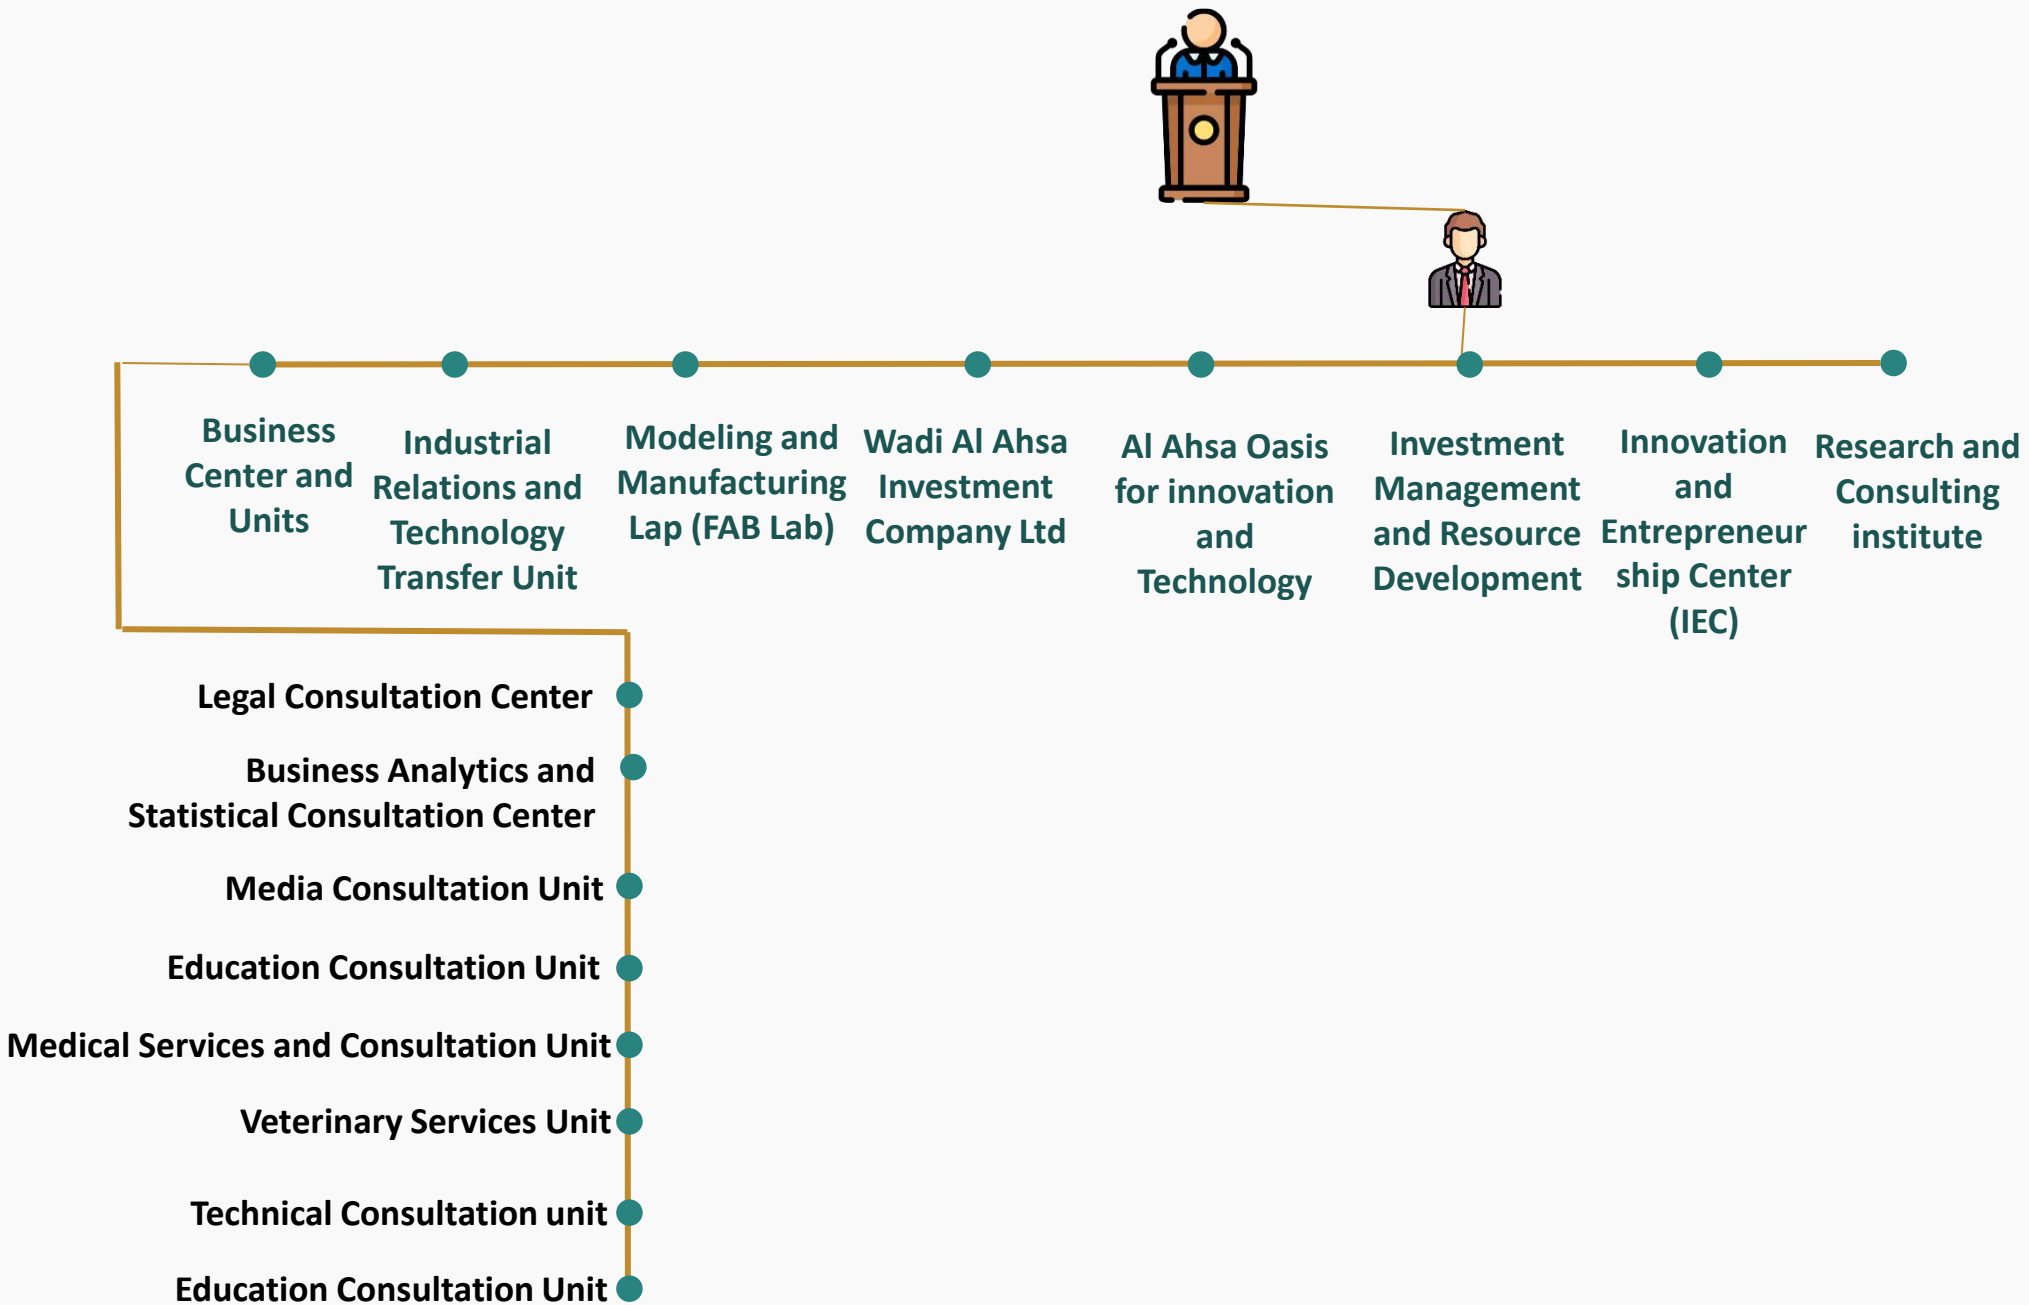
Business Center and Units

Industrial Relations and Technology Transfer Unit

Modeling and Manufacturing Lap (FAB Lab)

Wadi Al Ahsa Investment Company Ltd

Al Ahsa Oasis for innovation and Technology

Investment Management and Resource Development

Innovation and Entrepreneurship Center (IEC)

Research and Consulting institute

Legal Consultation Center

Business Analytics and Statistical Consultation Center

Media Consultation Unit

Education Consultation Unit

Medical Services and Consultation Unit

Veterinary Services Unit

Technical Consultation unit

Education Consultation Unit